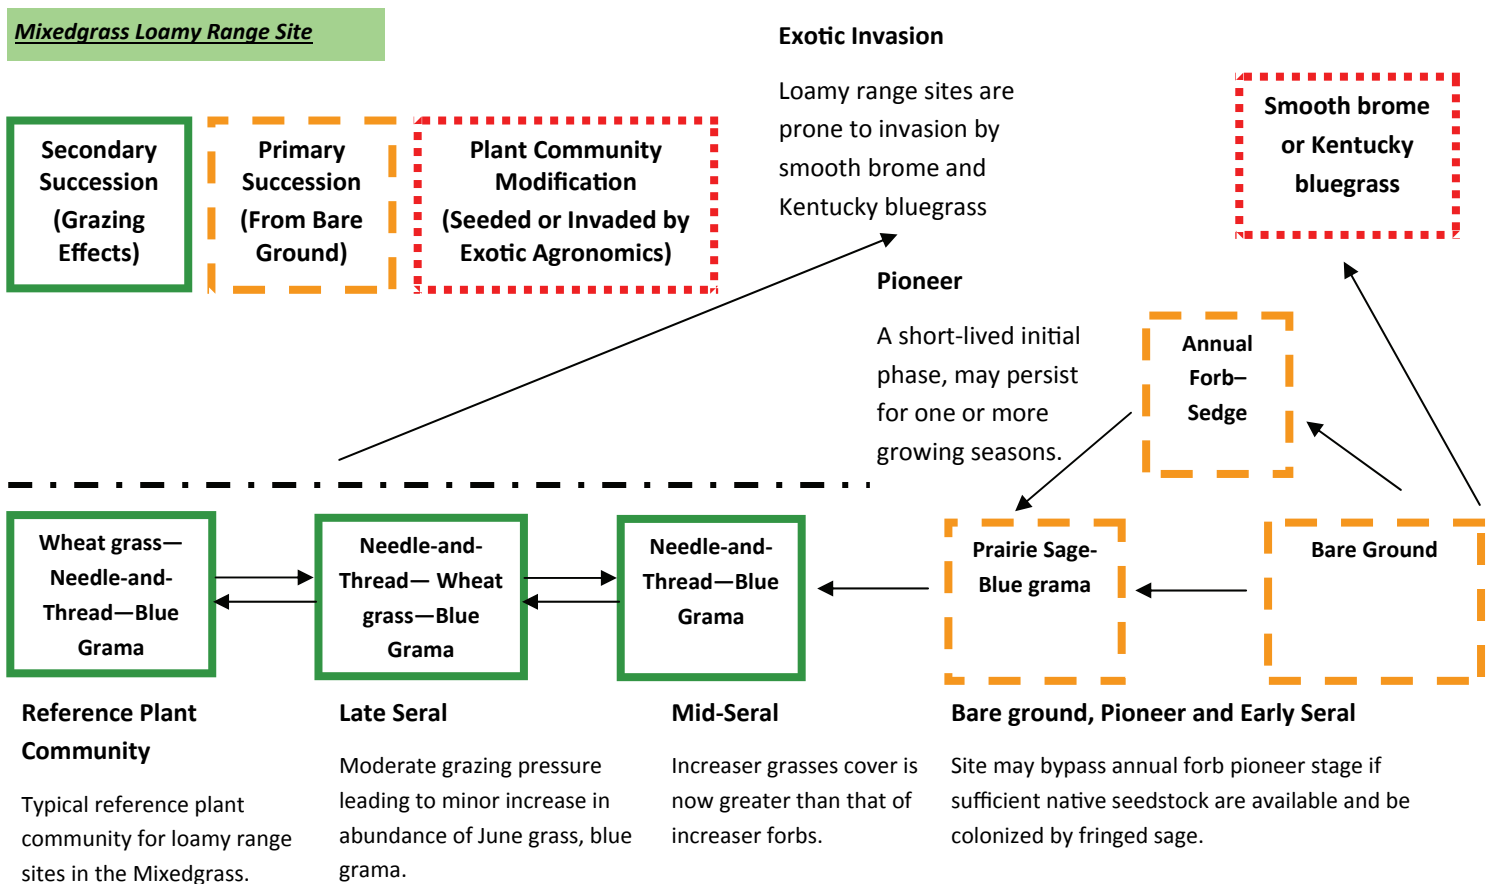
Mixedgrass Loamy Range Site

Secondary Succession (Grazing Effects)

Primary Succession (From Bare Ground)

Plant Community Modification (Seeded or Invaded by Exotic Agronomics)

Exotic Invasion

Loamy range sites are prone to invasion by smooth brome and Kentucky bluegrass

Smooth brome or Kentucky bluegrass

Pioneer

A short-lived initial phase, may persist for one or more growing seasons.

Annual Forb–Sedge

Wheat grass—Needle-and-Thread—Blue Grama

Needle-and-Thread— Wheat grass—Blue Grama

Needle-and-Thread—Blue Grama

Prairie Sage-Blue grama

Bare Ground

Reference Plant Community

Typical reference plant community for loamy range sites in the Mixedgrass.

Late Seral

Moderate grazing pressure leading to minor increase in abundance of June grass, blue grama.

Mid-Seral

Increaser grasses cover is now greater than that of increaser forbs.

Bare ground, Pioneer and Early Seral

Site may bypass annual forb pioneer stage if sufficient native seedstock are available and be colonized by fringed sage.